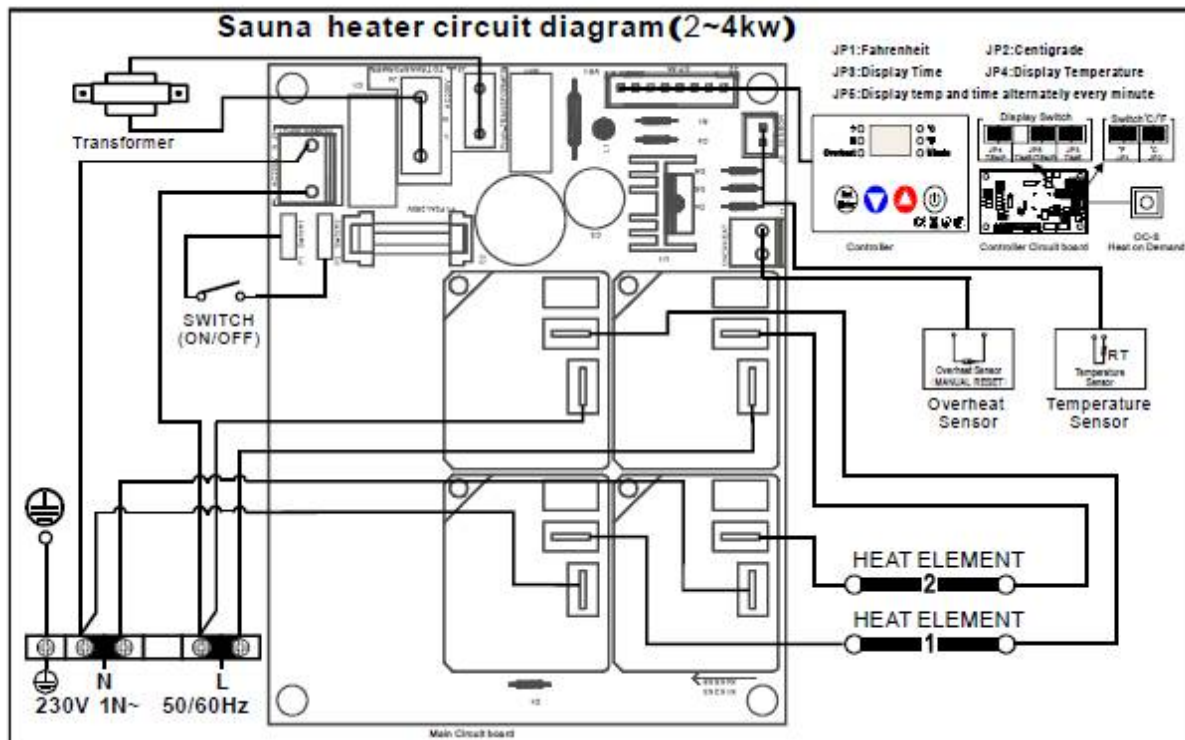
Sauna heater circuit diagram(2~4kw)

JP1:Fahrenheit
JP2:Centigrade
JP3:Display Time
JP4:Display Temperature
JP5:Display temp and time alternately every minute

Transformer

Overheat

Controller

Display Switch

Switch°C/°F

Controller Circuit board

OC-S Heat on Demand

SWITCH (ON/OFF)

Overheat Sensor MANUAL RESET

Overheat Sensor

RT

Temperature Sensor

Temperature Sensor

HEAT ELEMENT 2

HEAT ELEMENT 1

N

L

230V 1N~ 50/60Hz

Main Circuit board